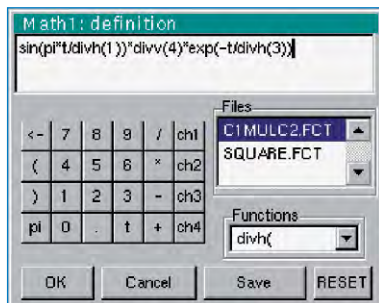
Math1: definition

sin(pi*t/divh(1))*divv(4)*exp(-t/divh(3))

Files
C1MULC2.FCT
SQUARE.FCT

| <- | 7 | 8 | 9 | / | ch1 |
|---|---|---|---|---|---|
| ( | 4 | 5 | 6 | * | ch2 |
| ) | 1 | 2 | 3 | - | ch3 |
| pi | 0 | . | t | + | ch4 |

Functions
divh(

OK Cancel Save RESET